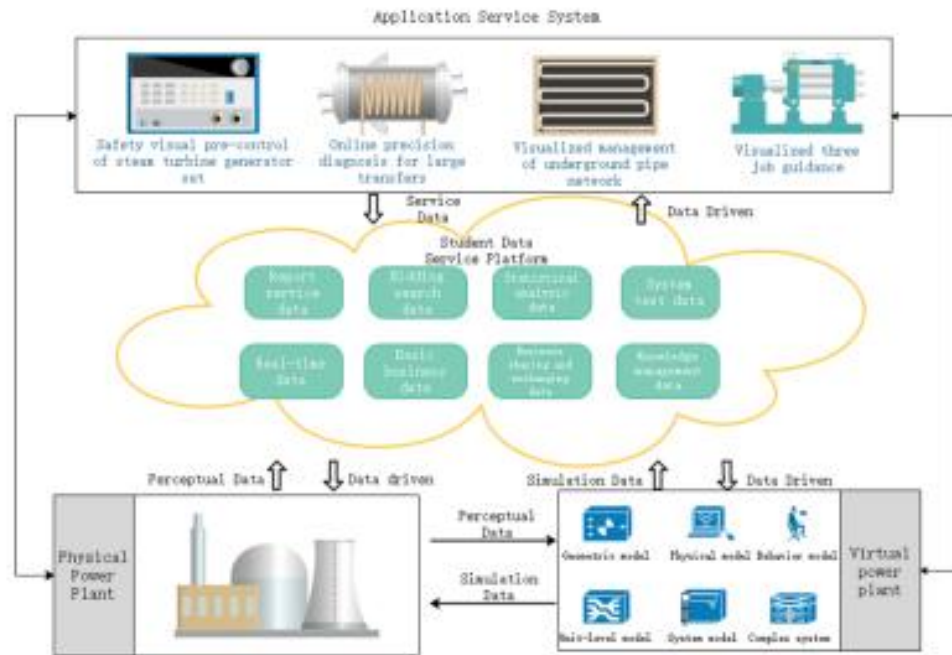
Application Service System

Safety visual pre-control of steam turbine generator set

Online precision diagnosis for large transfers

Visualized management of underground pipe network

Visualized three job guidance

Service Data

Data Driven

Student Data Service Platform

Report service data

Bidding search data

Statistical analysis data

System test data

Real-time Data

Basic business data

Resource sharing and exchanging data

Knowledge management data

Perceptual Data

Data driven

Simulation Data

Data Driven

Physical Power Plant

Perceptual Data

Simulation Data

Geometric model

Physical model

Behavior model

Unit-level model

System model

Complex system

Virtual power plant